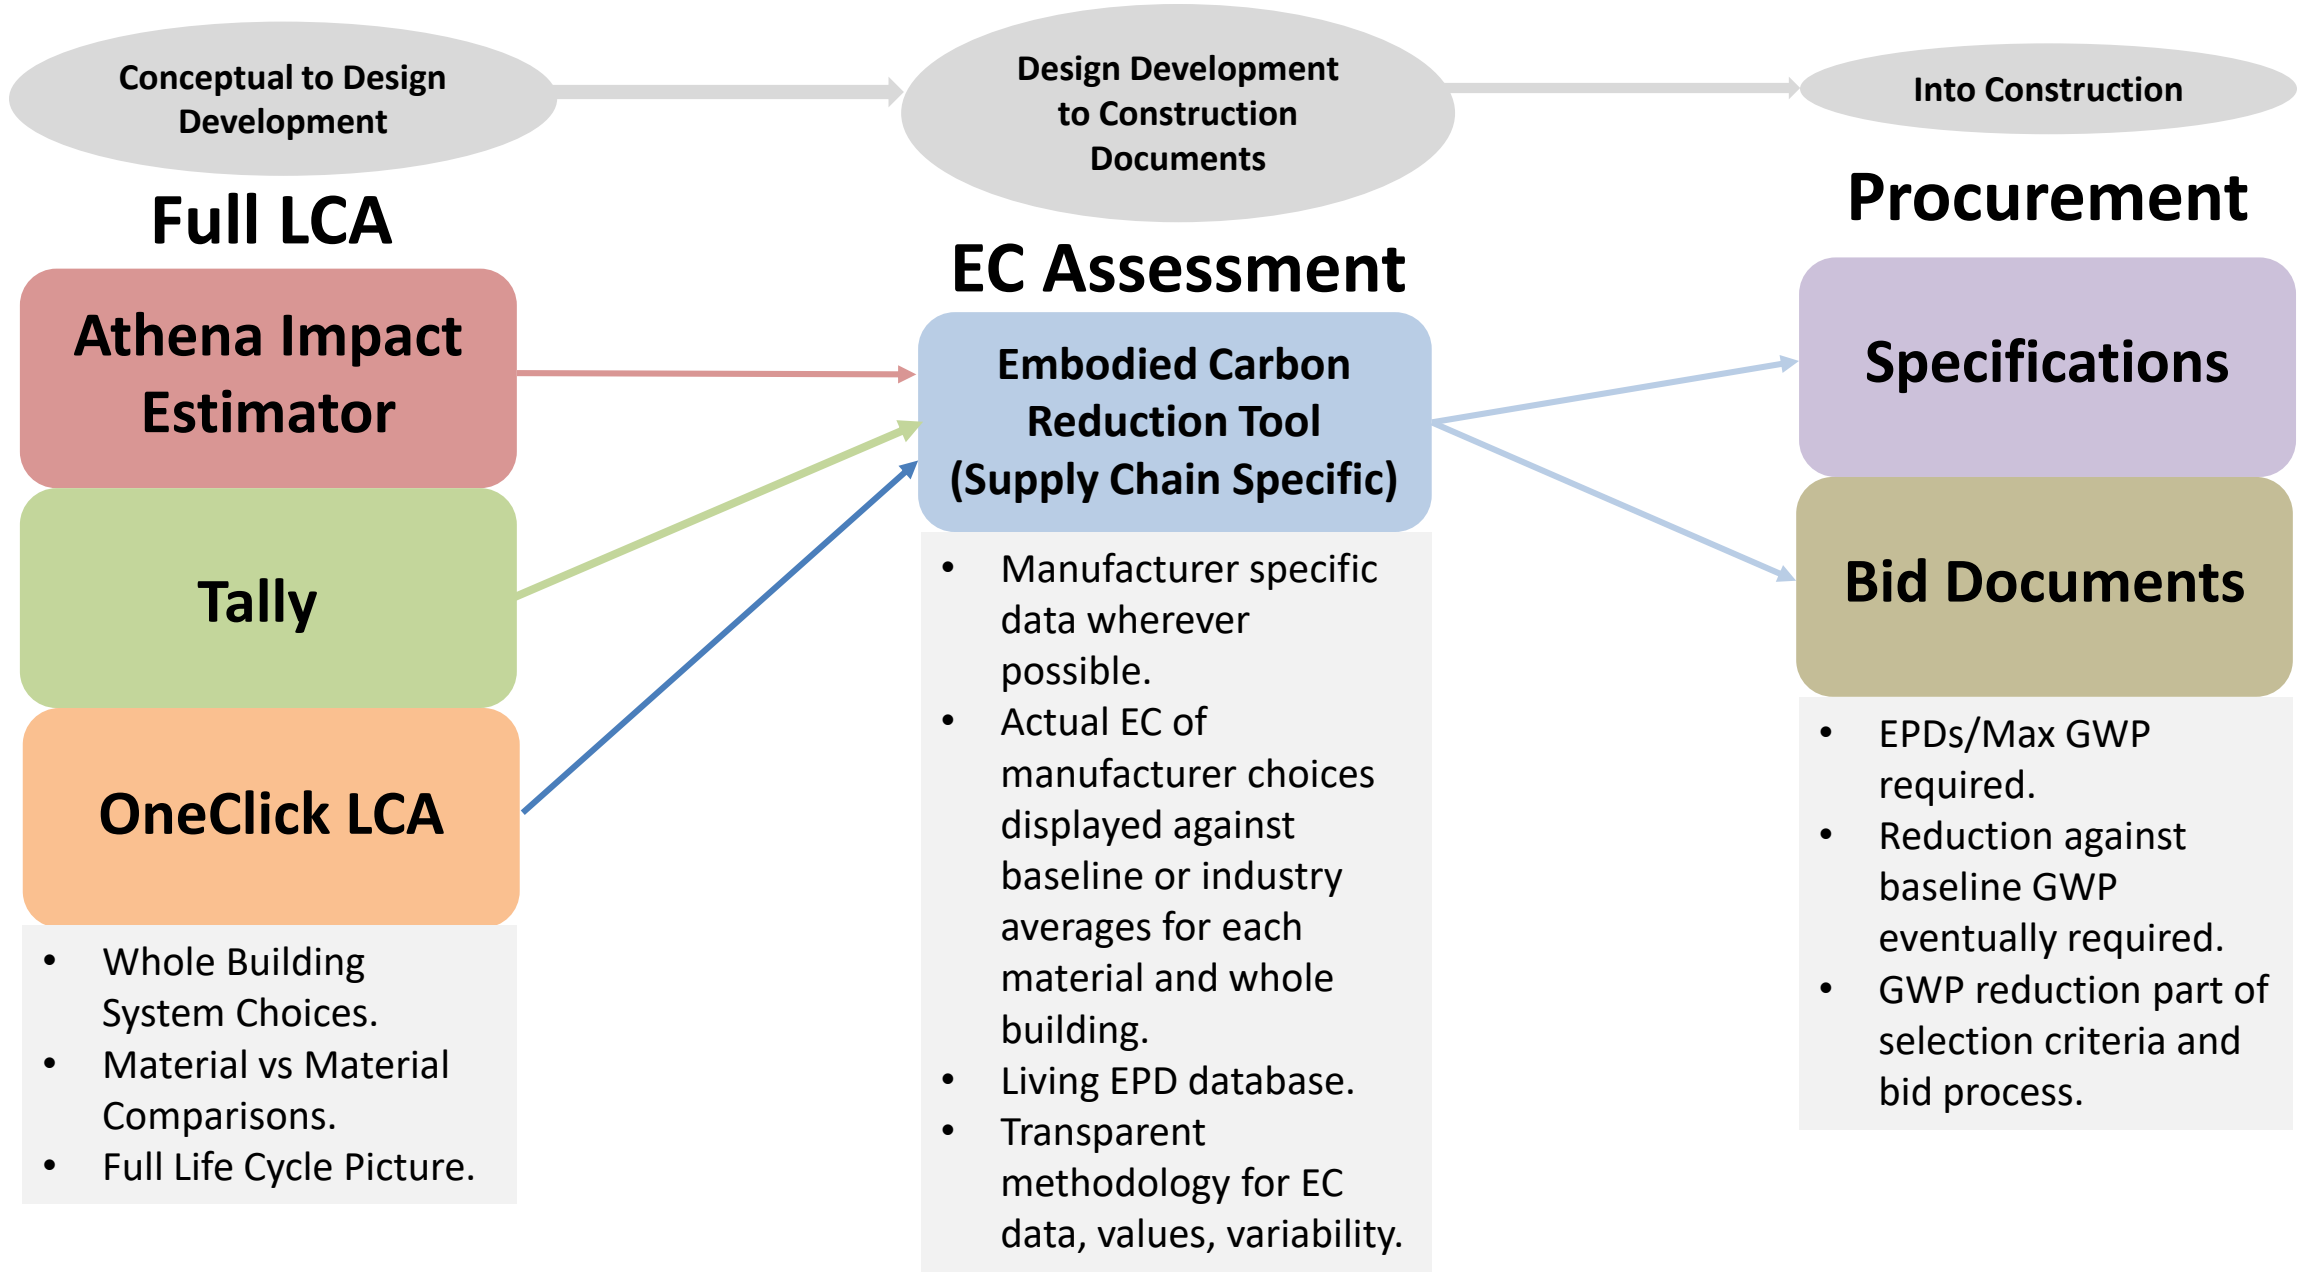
Conceptual to Design Development

Design Development to Construction Documents

Into Construction

Full LCA

Athena Impact Estimator

Tally

OneClick LCA

- Whole Building System Choices.
- Material vs Material Comparisons.
- Full Life Cycle Picture.

EC Assessment

Embodied Carbon Reduction Tool (Supply Chain Specific)

- Manufacturer specific data wherever possible.
- Actual EC of manufacturer choices displayed against baseline or industry averages for each material and whole building.
- Living EPD database.
- Transparent methodology for EC data, values, variability.

Procurement

Specifications

Bid Documents

- EPDs/Max GWP required.
- Reduction against baseline GWP eventually required.
- GWP reduction part of selection criteria and bid process.